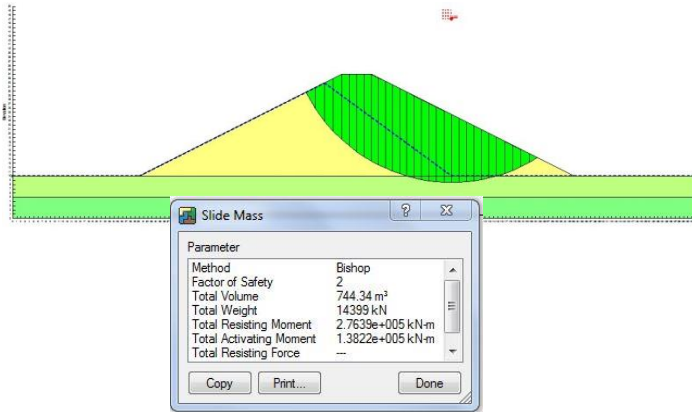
Slide Mass

?

Parameter

| | |
|---|---|
| Method | Bishop |
| Factor of Safety | 2 |
| Total Volume | 744.34 m³ |
| Total Weight | 14399 kN |
| Total Resisting Moment | 2.7639e+005 kN-m |
| Total Activating Moment | 1.3822e+005 kN-m |
| Total Resisting Force | --- |

Copy
Print...
Done